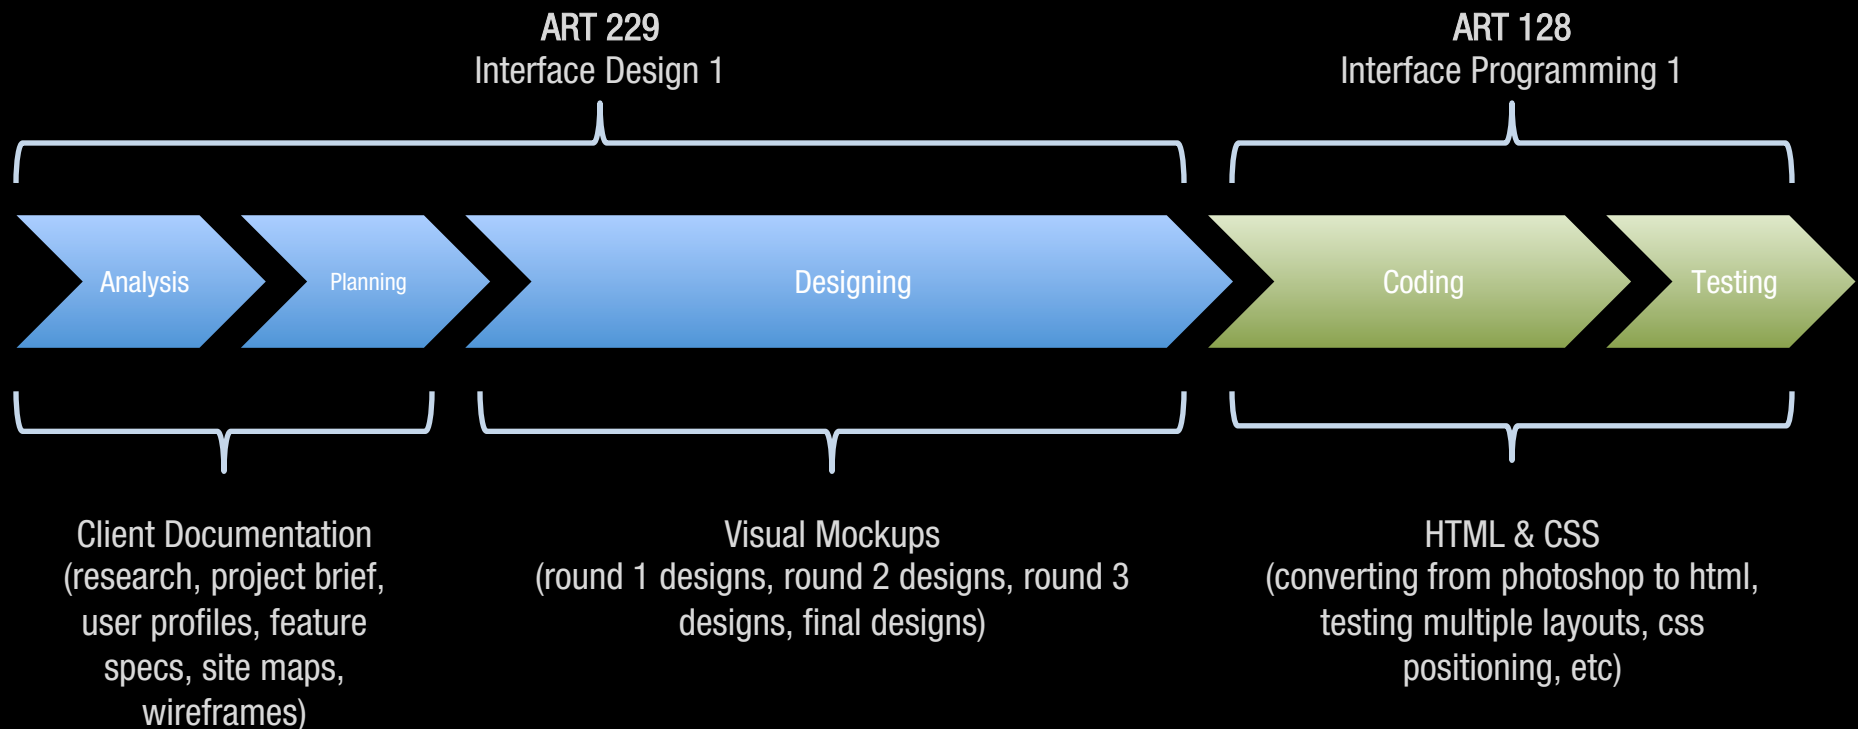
ART 229
Interface Design 1

ART 128
Interface Programming 1

Analysis

Planning

Designing

Coding

Testing

Client Documentation
(research, project brief, user profiles, feature specs, site maps, wireframes)

Visual Mockups
(round 1 designs, round 2 designs, round 3 designs, final designs)

HTML & CSS
(converting from photoshop to html, testing multiple layouts, css positioning, etc)